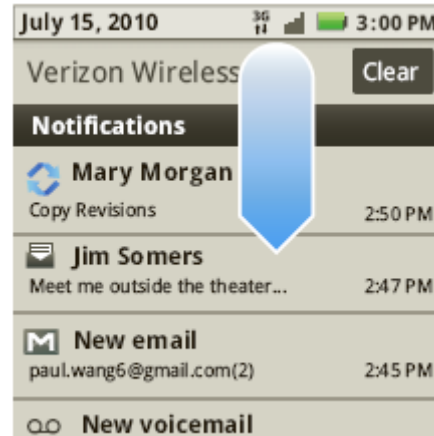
July 15, 2010 3G 3:00 PM

Verizon Wireless Clear

Notifications

Mary Morgan
Copy Revisions 2:50 PM

Jim Somers
Meet me outside the theater... 2:47 PM

New email
paul.wang6@gmail.com(2) 2:45 PM

New voicemail